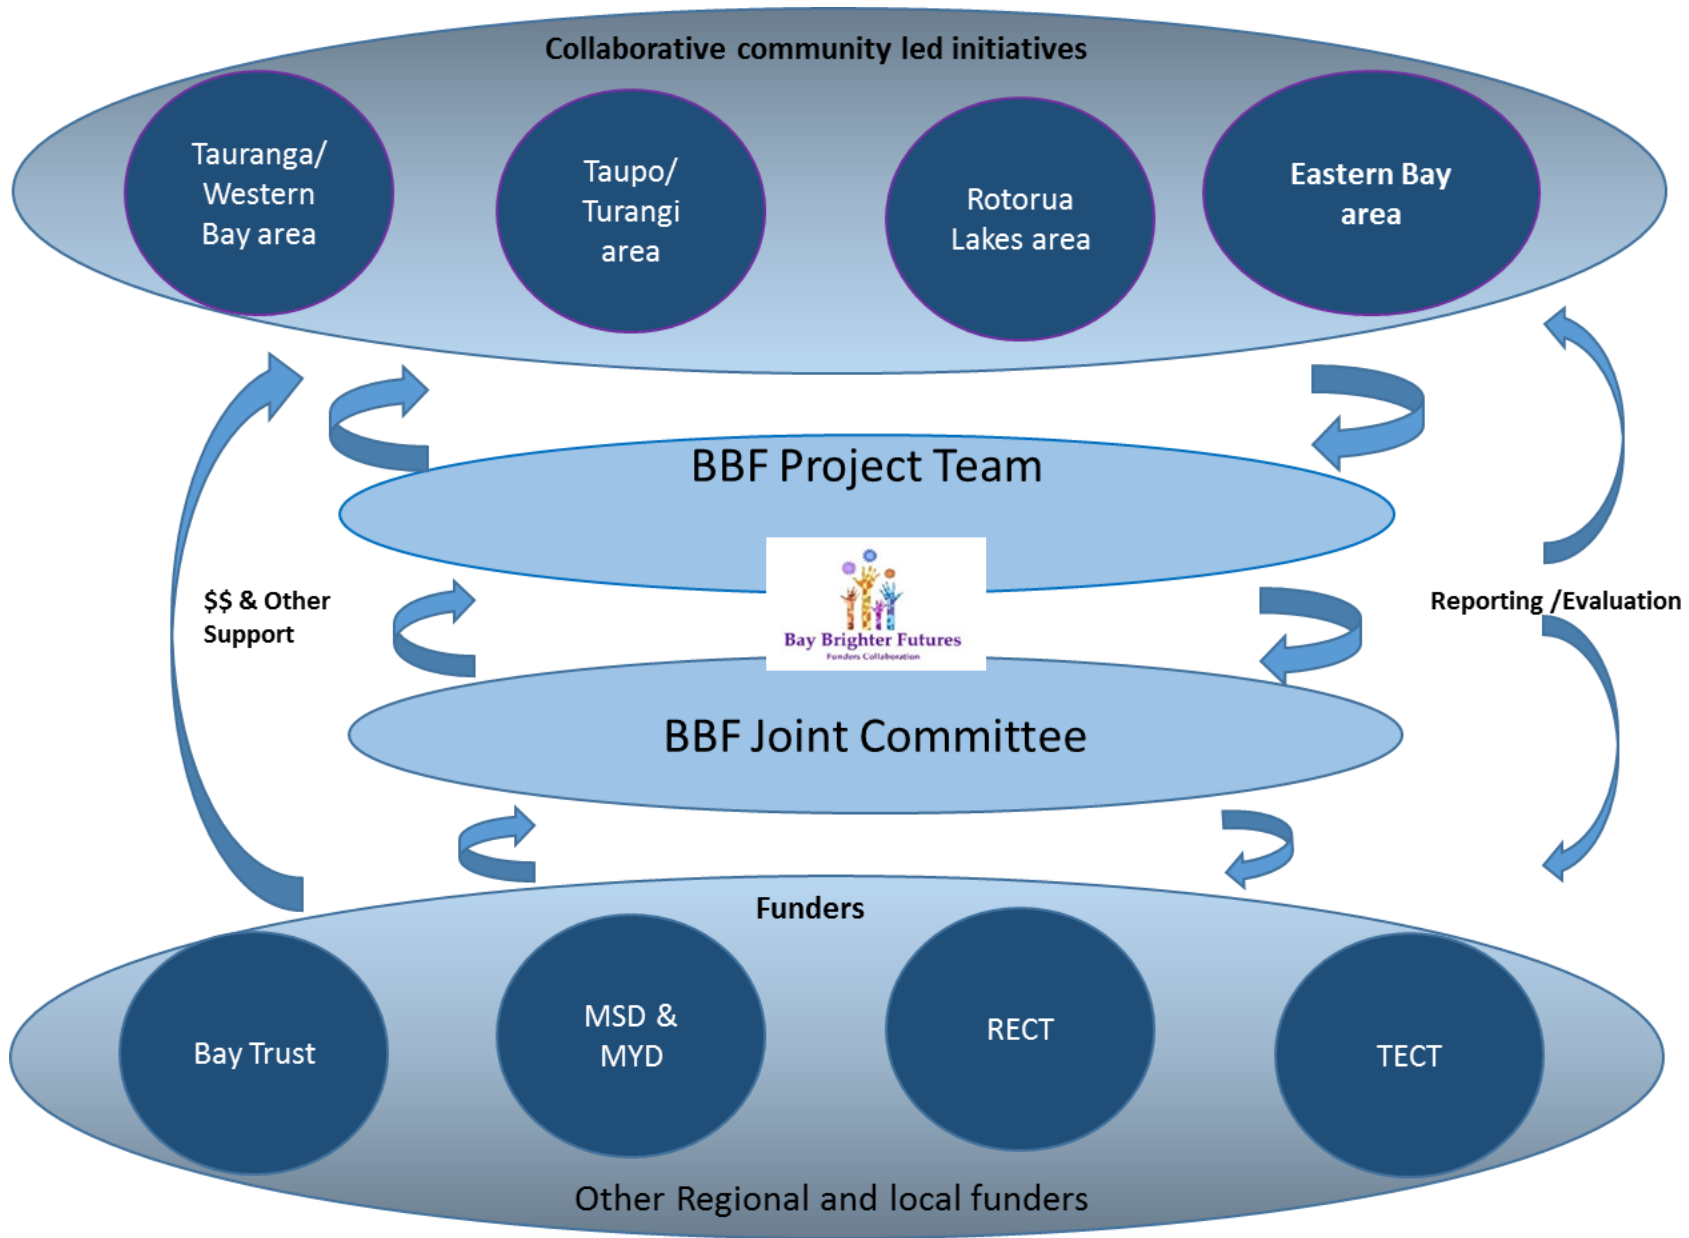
Collaborative community led initiatives

Tauranga/ Western Bay area

Taupo/ Turangi area

Rotorua Lakes area

Eastern Bay area

BBF Project Team

$$ & Other Support

Bay Brighter Futures
Funders Collaboration

Reporting /Evaluation

BBF Joint Committee

Funders

Bay Trust

MSD & MYD

RECT

TECT

Other Regional and local funders